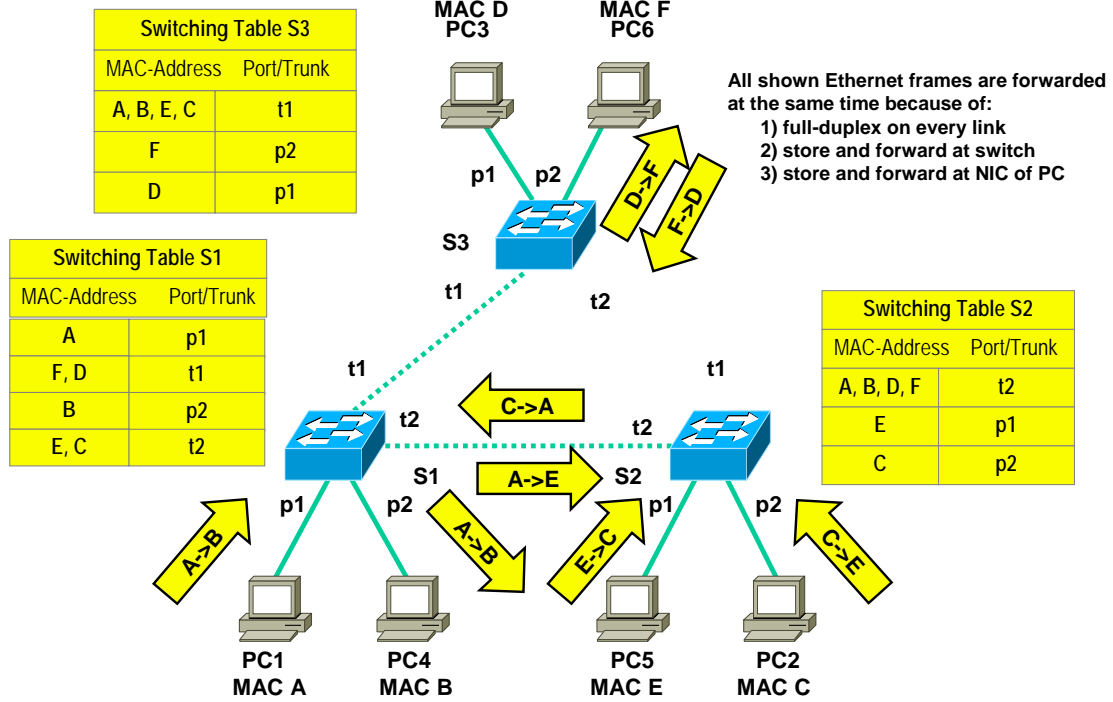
| Switching Table S3 | |
|---|---|
| MAC-Address | Port/Trunk |
| A, B, E, C | t1 |
| F | p2 |
| D | p1 |

MAC D
PC3

MAC F
PC6

All shown Ethernet frames are forwarded at the same time because of:
1) full-duplex on every link
2) store and forward at switch
3) store and forward at NIC of PC

p1 p2

D->F
F->D

S3

| Switching Table S1 | |
|---|---|
| MAC-Address | Port/Trunk |
| A | p1 |
| F, D | t1 |
| B | p2 |
| E, C | t2 |

t1
t2

| Switching Table S2 | |
|---|---|
| MAC-Address | Port/Trunk |
| A, B, D, F | t2 |
| E | p1 |
| C | p2 |

t1
t2
C->A
t1
t2

S1
A->E
S2

p1 p2
p1 p2

A->B
A->B
E->C
C->E

PC1
MAC A

PC4
MAC B

PC5
MAC E

PC2
MAC C